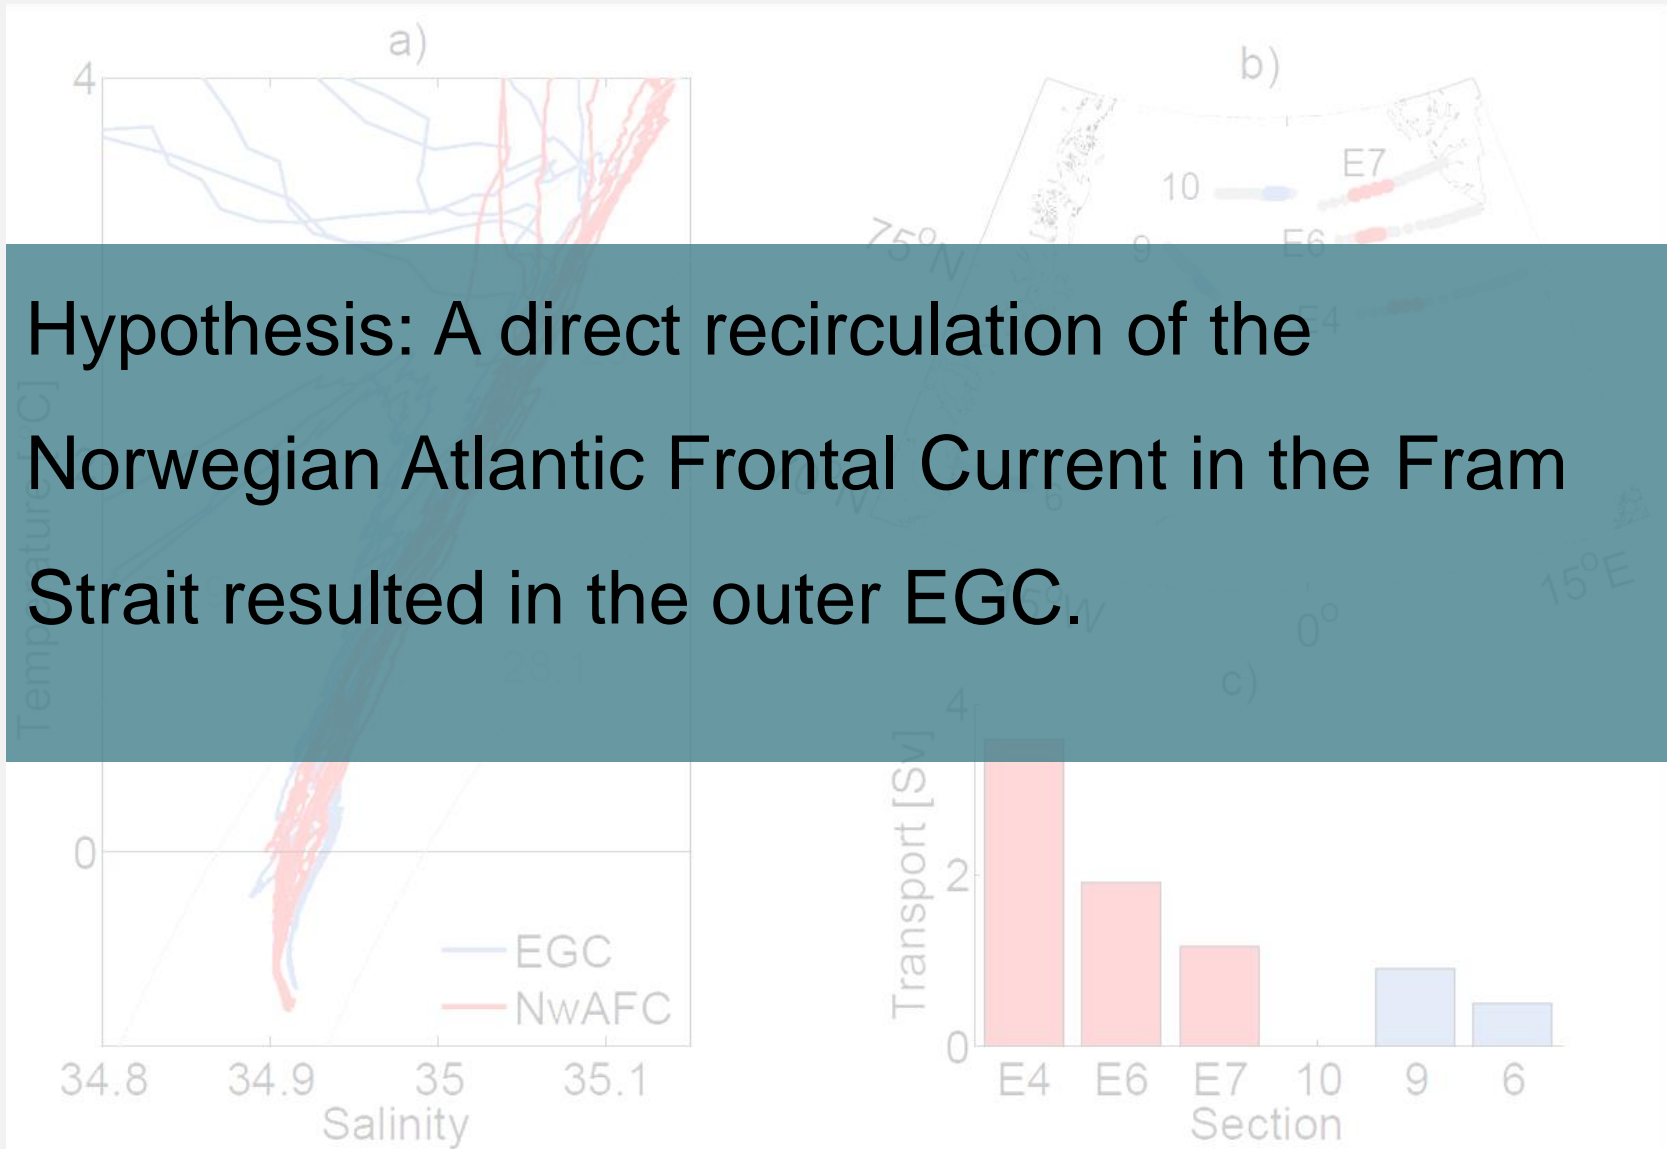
a)

b)

4

10

E7

E6

75°N

9

E4

Hypothesis: A direct recirculation of the Norwegian Atlantic Frontal Current in the Fram Strait resulted in the outer EGC.

Temperature [°C]

15°E

0°

c)

4

Transport [Sv]

0

2

EGC

NwAFC

0

34.8

34.9

35

35.1

Salinity

E4

E6

E7

10

9

6

Section